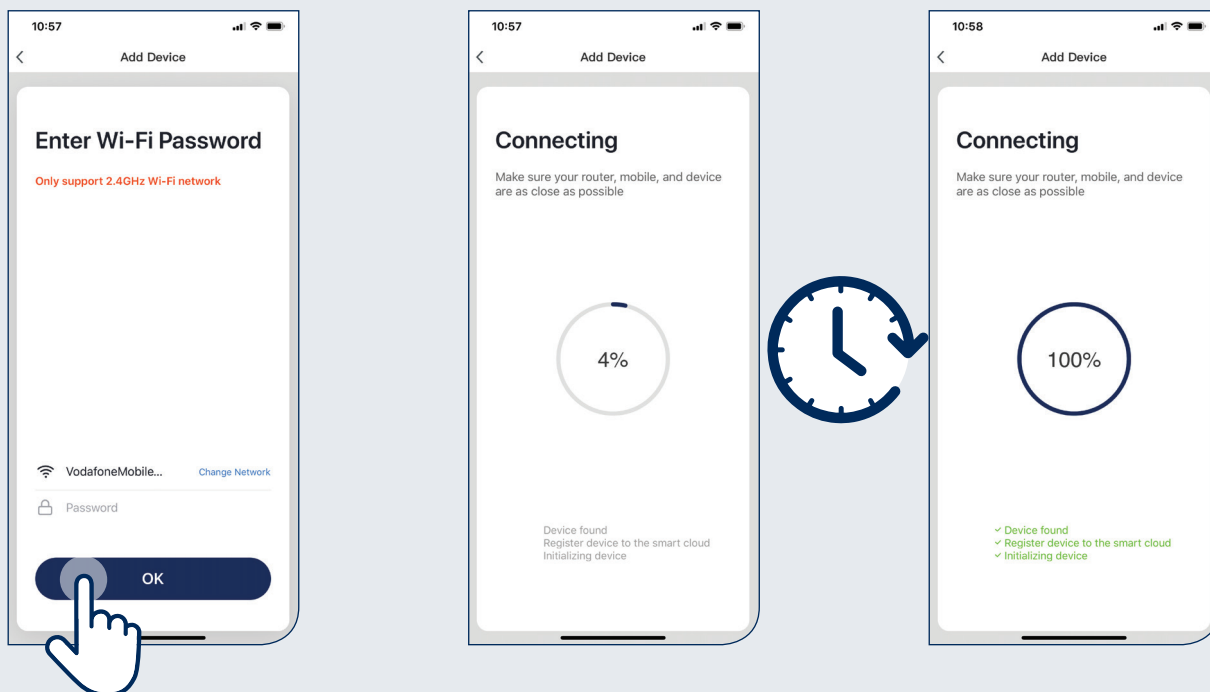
10:57

Add Device

Enter Wi-Fi Password

Only support 2.4GHz Wi-Fi network

VodafoneMobile... Change Network

Password

OK

10:57

Add Device

Connecting

Make sure your router, mobile, and device are as close as possible

4%

Device found
Register device to the smart cloud
Initializing device

10:58

Add Device

Connecting

Make sure your router, mobile, and device are as close as possible

100%

✓ Device found
✓ Register device to the smart cloud
✓ Initializing device